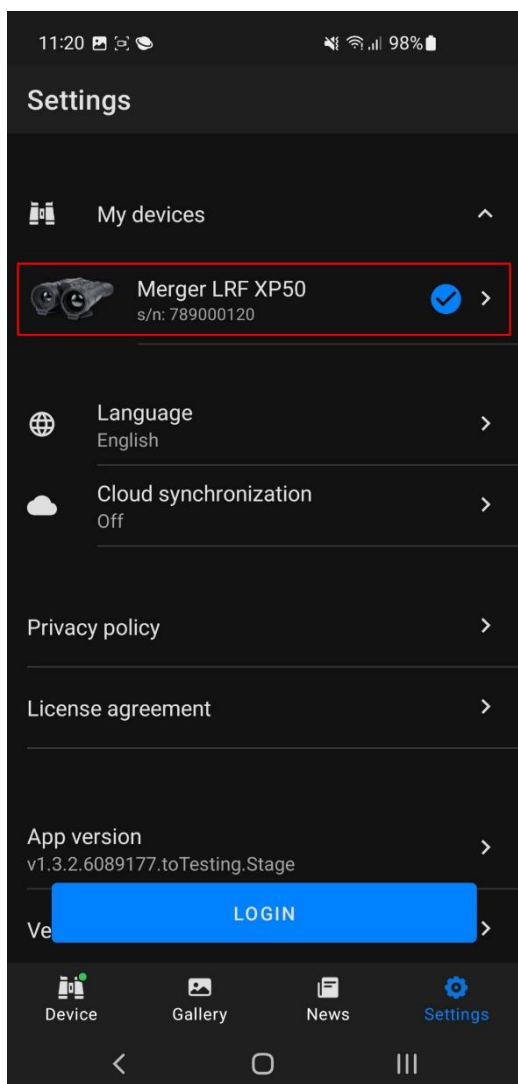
11:20 98%

Settings

My devices

Merger LRF XP50
s/n: 789000120

Language
English

Cloud synchronization
Off

Privacy policy

License agreement

App version
v1.3.2.6089177.toTesting.Stage

Ve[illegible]

LOGIN

Device Gallery News Settings